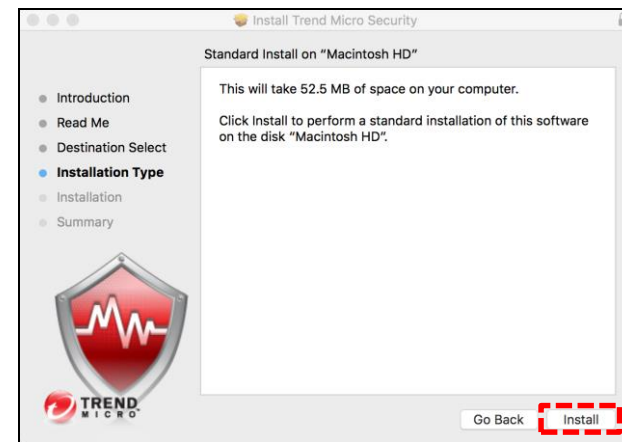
Install Trend Micro Security

Standard Install on "Macintosh HD"

Introduction
Read Me
Destination Select
Installation Type
Installation
Summary

This will take 52.5 MB of space on your computer.

Click Install to perform a standard installation of this software on the disk "Macintosh HD".

TREND MICRO

Go Back
Install